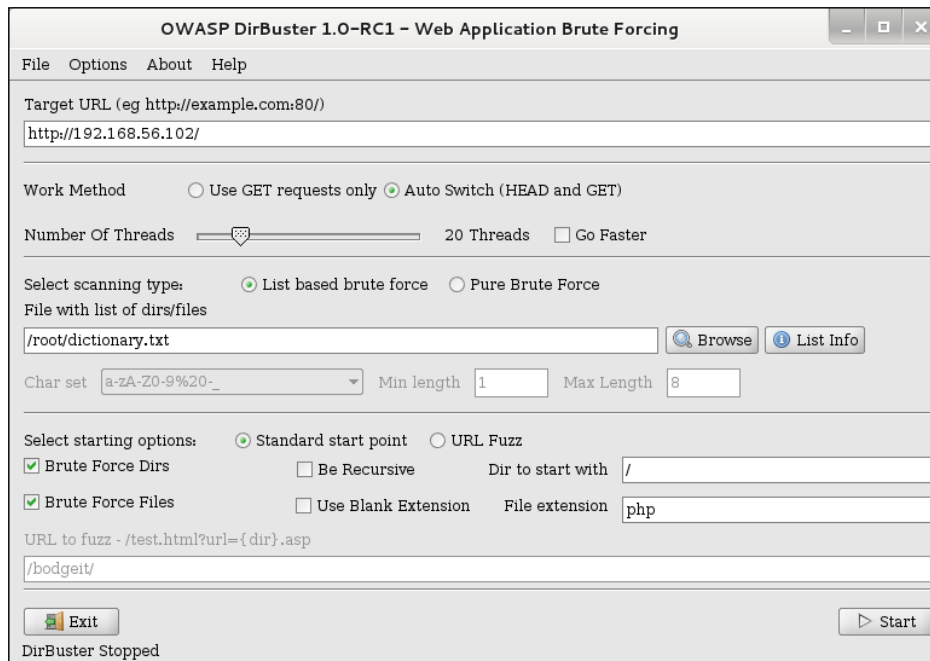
OWASP DirBuster 1.0-RC1 - Web Application Brute Forcing

File Options About Help

Target URL (eg http://example.com:80/)

http://192.168.56.102/

Work Method ○ Use GET requests only ⦿ Auto Switch (HEAD and GET)

Number Of Threads 20 Threads ☐ Go Faster

Select scanning type: ⦿ List based brute force ○ Pure Brute Force

File with list of dirs/files

/root/dictionary.txt

Browse List Info

Char set a-zA-Z0-9%20-_ Min length 1 Max Length 8

Select starting options: ⦿ Standard start point ○ URL Fuzz

☑ Brute Force Dirs ☐ Be Recursive Dir to start with /

☑ Brute Force Files ☐ Use Blank Extension File extension php

URL to fuzz - /test.html?url={dir}.asp

/bodgeit/

Exit

▷ Start

DirBuster Stopped